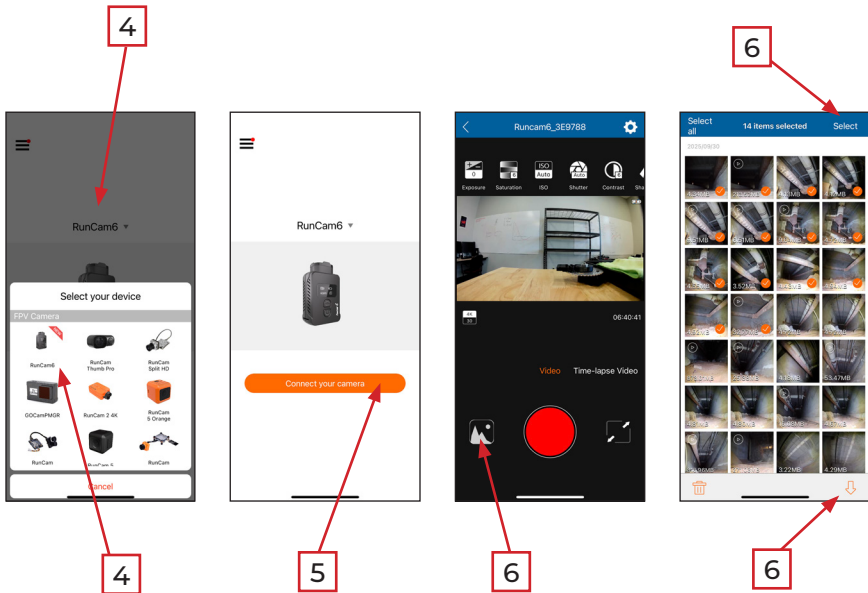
4

RunCam6

Select your device

FPV Camera

RunCam6

RunCam Thumb Pro

RunCam Split HD

GOCamPMGR

RunCam 2 4K

RunCam 5 Orange

RunCam

RunCam 5

RunCam

Cancel

4

RunCam6

Connect your camera

5

Runcam6_3E9788

0
Exposure

6
Saturation

ISO Auto
ISO

Auto
Shutter

Contrast

Sha

4K 30

06:40:41

Video

Time-lapse Video

6

6

Select all

14 items selected

Select

2020/09/30

3.52MB

53.47MB

3.22MB

4.29MB

6